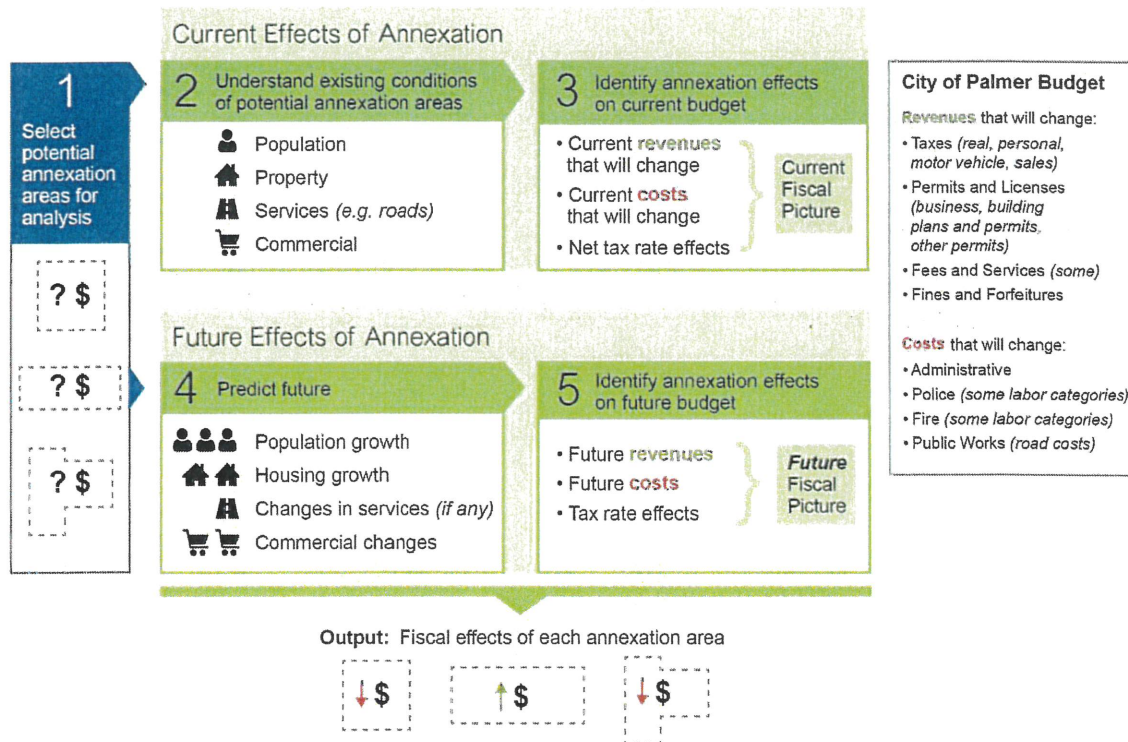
1
Select potential annexation areas for analysis

? $

? $

? $

Current Effects of Annexation

2 Understand existing conditions of potential annexation areas

Population
Property
Services (e.g. roads)
Commercial

3 Identify annexation effects on current budget

• Current revenues that will change
• Current costs that will change
• Net tax rate effects

Current Fiscal Picture

Future Effects of Annexation

4 Predict future

Population growth
Housing growth
Changes in services (if any)
Commercial changes

5 Identify annexation effects on future budget

• Future revenues
• Future costs
• Tax rate effects

Future Fiscal Picture

City of Palmer Budget

Revenues that will change:
• Taxes (real, personal, motor vehicle, sales)
• Permits and Licenses (business, building plans and permits, other permits)
• Fees and Services (some)
• Fines and Forfeitures

Costs that will change:
• Administrative
• Police (some labor categories)
• Fire (some labor categories)
• Public Works (road costs)

Output: Fiscal effects of each annexation area

$ $ $